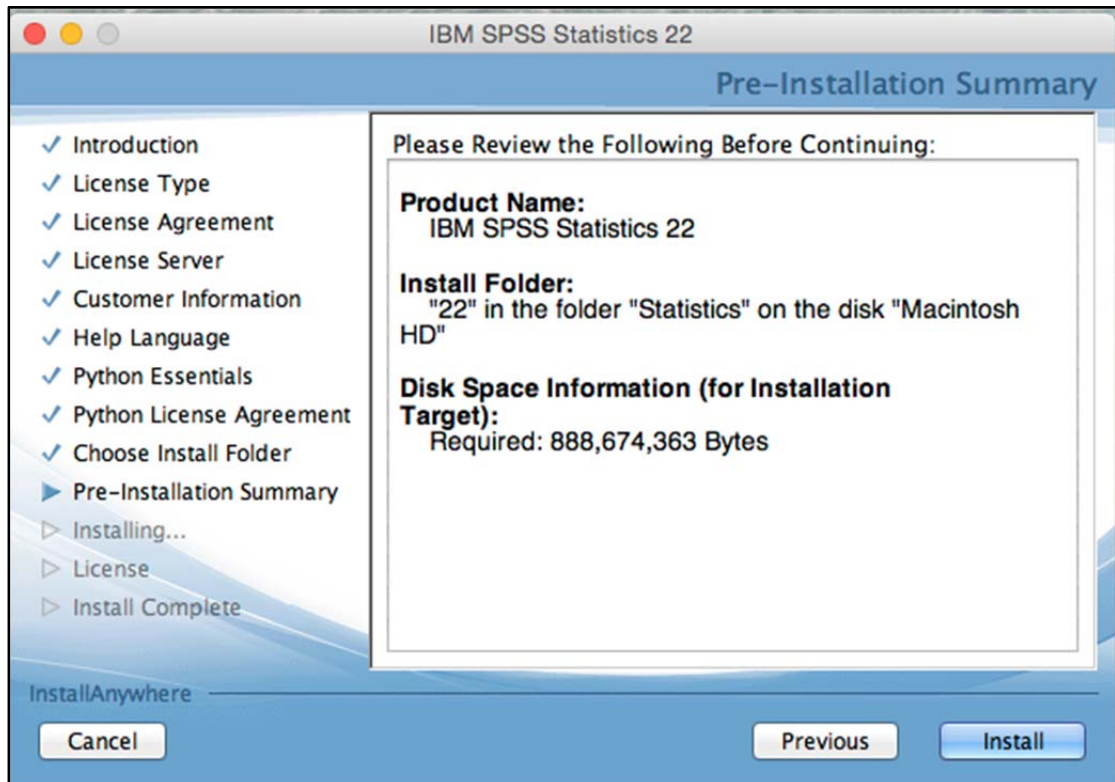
IBM SPSS Statistics 22

Pre-Installation Summary

✓ Introduction
✓ License Type
✓ License Agreement
✓ License Server
✓ Customer Information
✓ Help Language
✓ Python Essentials
✓ Python License Agreement
✓ Choose Install Folder
▶ Pre-Installation Summary
▷ Installing...
▷ License
▷ Install Complete

Please Review the Following Before Continuing:

**Product Name:**
IBM SPSS Statistics 22

**Install Folder:**
"22" in the folder "Statistics" on the disk "Macintosh HD"

**Disk Space Information (for Installation Target):**
Required: 888,674,363 Bytes

InstallAnywhere

Cancel

Previous

Install